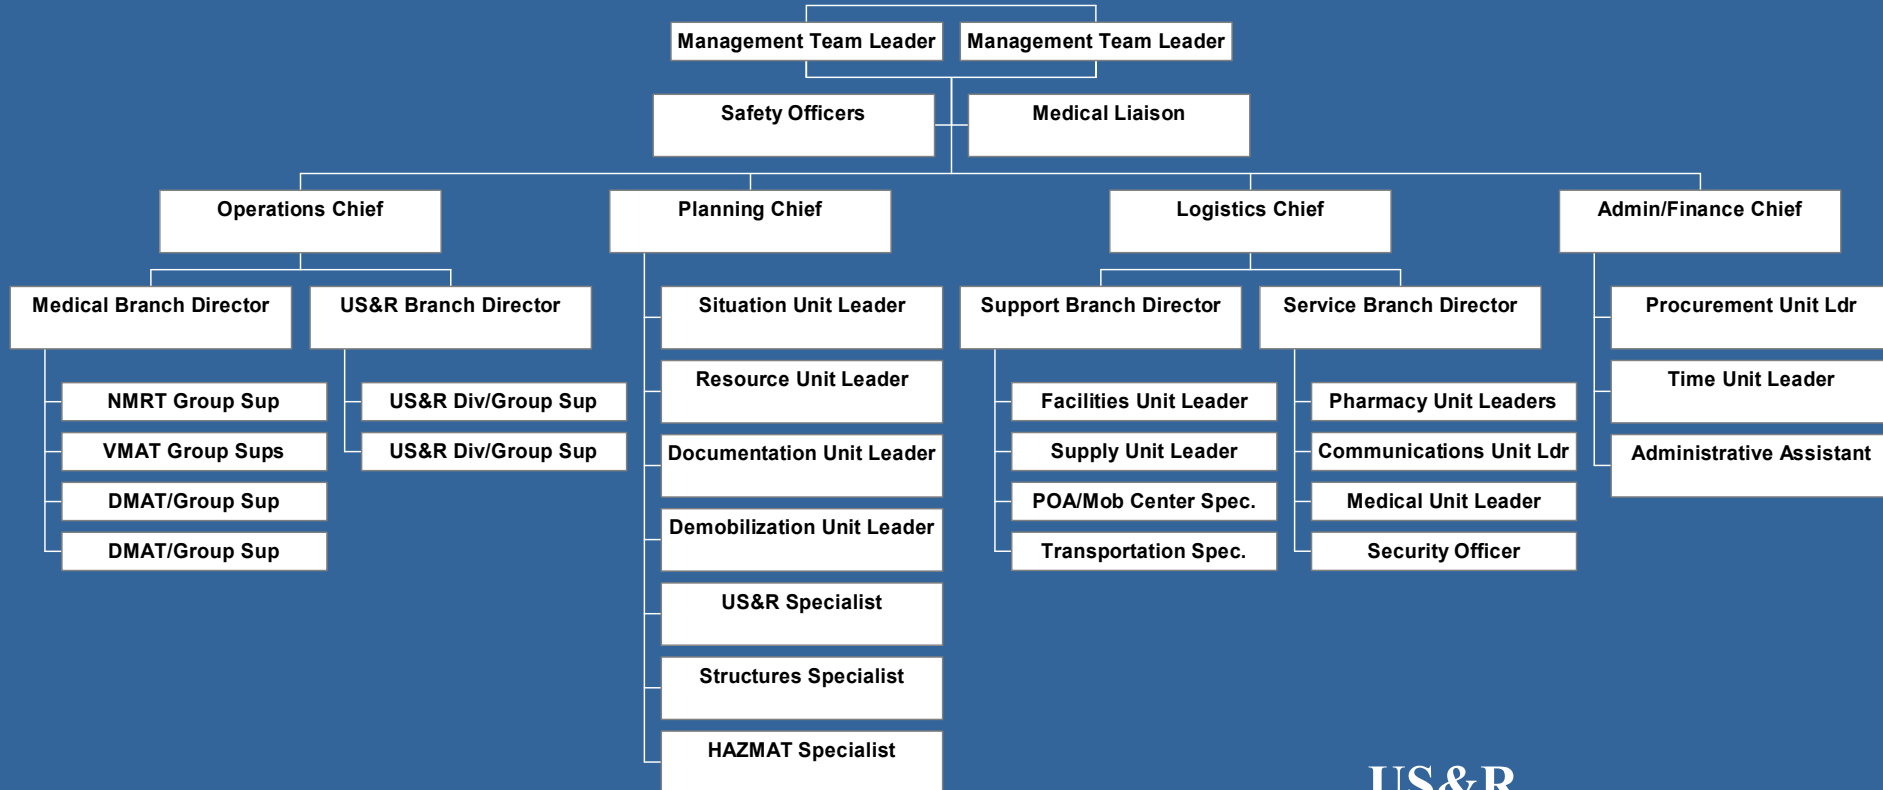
Management Team Leader
Management Team Leader

Safety Officers
Medical Liaison

Operations Chief
Planning Chief
Logistics Chief
Admin/Finance Chief

Medical Branch Director
NMRT Group Sup
VMAT Group Sups
DMAT/Group Sup
DMAT/Group Sup

US&R Branch Director
US&R Div/Group Sup
US&R Div/Group Sup

Situation Unit Leader
Resource Unit Leader
Documentation Unit Leader
Demobilization Unit Leader
US&R Specialist
Structures Specialist
HAZMAT Specialist

Support Branch Director
Facilities Unit Leader
Supply Unit Leader
POA/Mob Center Spec.
Transportation Spec.

Service Branch Director
Pharmacy Unit Leaders
Communications Unit Ldr
Medical Unit Leader
Security Officer

Procurement Unit Ldr
Time Unit Leader
Administrative Assistant

US&R